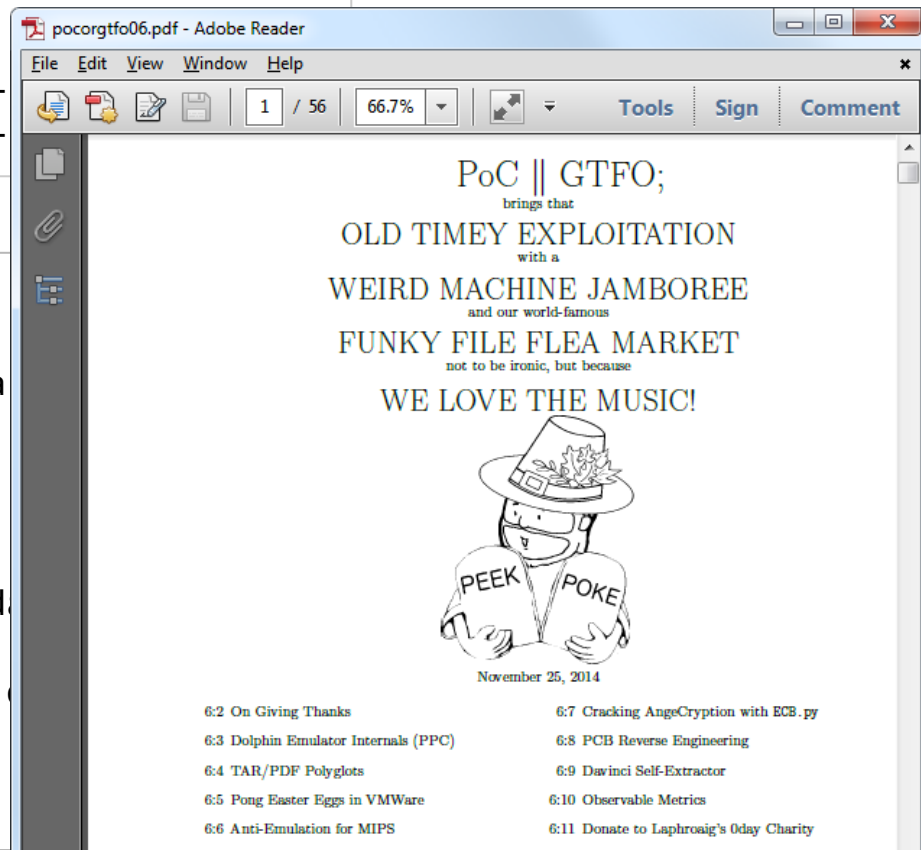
pocorgtfo06.pdf - Adobe Reader

File Edit View Window Help

1 / 56 66.7% Tools Sign Comment

PoC || GTFO;
brings that
OLD TIMEY EXPLOITATION
with a
WEIRD MACHINE JAMBOREE
and our world-famous
FUNKY FILE FLEA MARKET
not to be ironic, but because
WE LOVE THE MUSIC!

PEEK POKE

November 25, 2014

6:2 On Giving Thanks
6:3 Dolphin Emulator Internals (PPC)
6:4 TAR/PDF Polyglots
6:5 Pong Easter Eggs in VMWare
6:6 Anti-Emulation for MIPS

6:7 Cracking AngeCryption with ECB.py
6:8 PCB Reverse Engineering
6:9 Davinci Self-Extractor
6:10 Observable Metrics
6:11 Donate to Laphroaig's 0day Charity